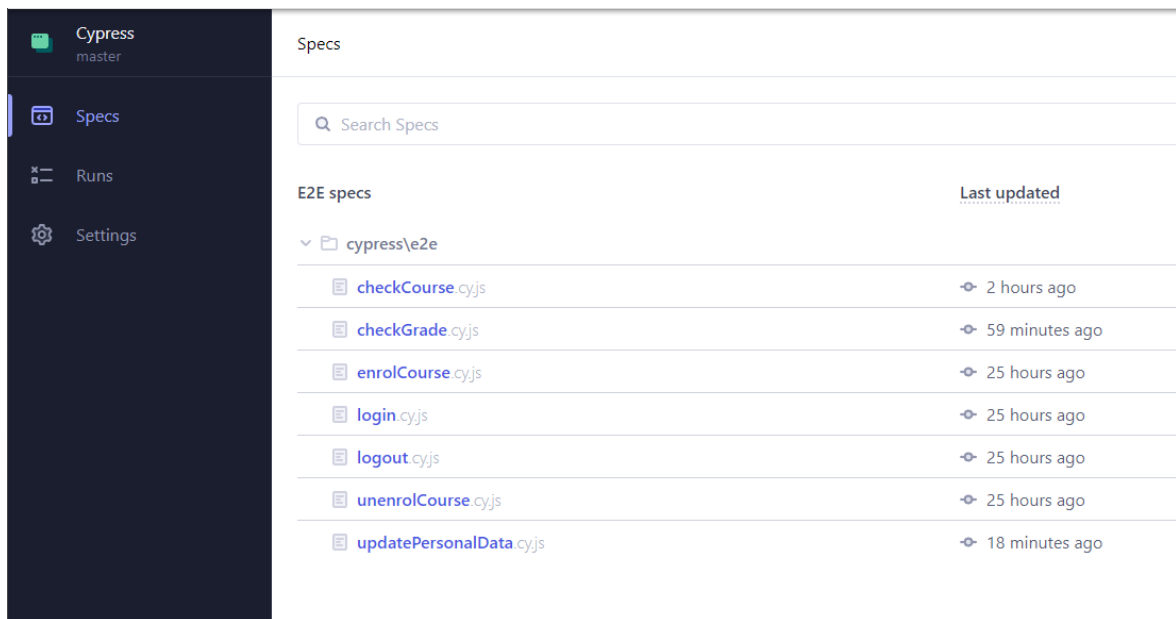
Cypress
master

Specs

Runs

Settings

Specs

Search Specs

E2E specs

Last updated

cypress\e2e

checkCourse.cy.js — 2 hours ago
checkGrade.cy.js — 59 minutes ago
enrolCourse.cy.js — 25 hours ago
login.cy.js — 25 hours ago
logout.cy.js — 25 hours ago
unenrolCourse.cy.js — 25 hours ago
updatePersonalData.cy.js — 18 minutes ago